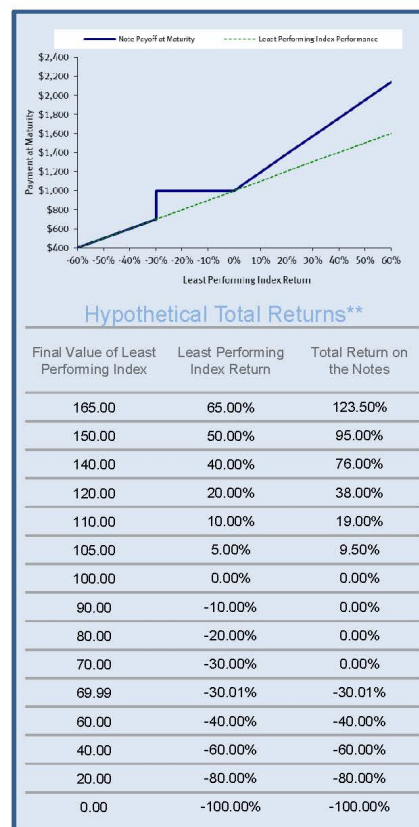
Note Payoff at Maturity    Least Performing Index Performance

$2,400
$2,200
$2,000
$1,800
$1,600
$1,400
$1,200
$1,000
$800
$600
$400

Payment at Maturity

-60% -50% -40% -30% -20% -10% 0% 10% 20% 30% 40% 50% 60%

Least Performing Index Return

Hypothetical Total Returns**

| Final Value of Least Performing Index | Least Performing Index Return | Total Return on the Notes |
|---|---|---|
| 165.00 | 65.00% | 123.50% |
| 150.00 | 50.00% | 95.00% |
| 140.00 | 40.00% | 76.00% |
| 120.00 | 20.00% | 38.00% |
| 110.00 | 10.00% | 19.00% |
| 105.00 | 5.00% | 9.50% |
| 100.00 | 0.00% | 0.00% |
| 90.00 | -10.00% | 0.00% |
| 80.00 | -20.00% | 0.00% |
| 70.00 | -30.00% | 0.00% |
| 69.99 | -30.01% | -30.01% |
| 60.00 | -40.00% | -40.00% |
| 40.00 | -60.00% | -60.00% |
| 20.00 | -80.00% | -80.00% |
| 0.00 | -100.00% | -100.00% |